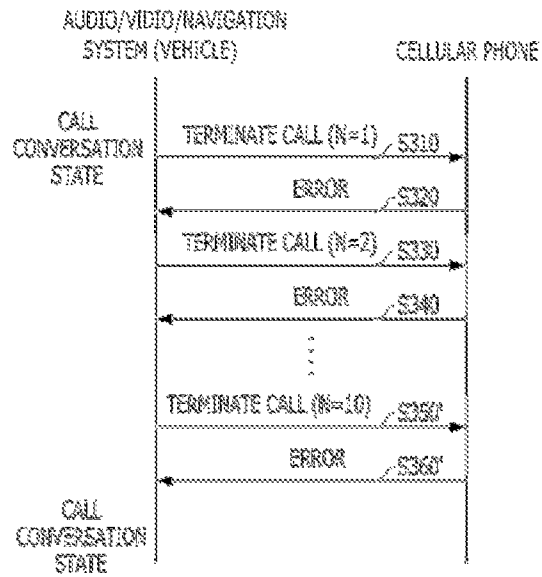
AUDIO/VIDIO/NAVIGATION SYSTEM (VEHICLE)

CELLULAR PHONE

CALL CONVERSATION STATE

TERMINATE CALL (N=1)
S310

ERROR
S320

TERMINATE CALL (N=2)
S330

ERROR
S340

TERMINATE CALL (N=10)
S350'

ERROR
S360'

CALL CONVERSATION STATE